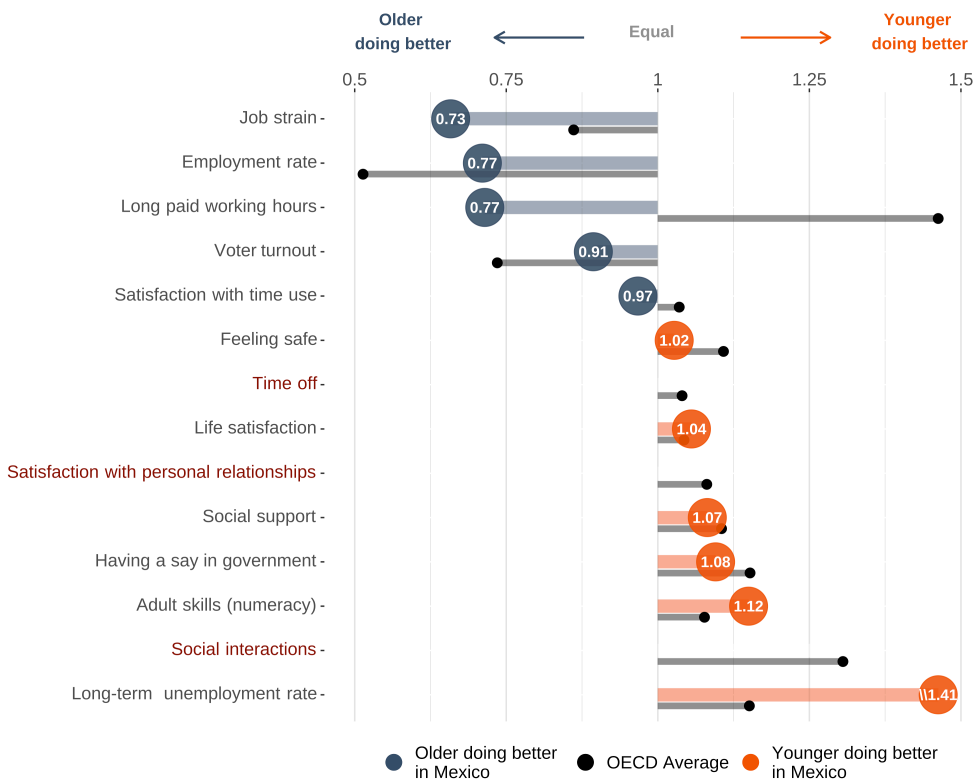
Older doing better

Equal

Younger doing better

0.5
0.75
1
1.25
1.5

Job strain
Employment rate
Long paid working hours
Voter turnout
Satisfaction with time use
Feeling safe
Time off
Life satisfaction
Satisfaction with personal relationships
Social support
Having a say in government
Adult skills (numeracy)
Social interactions
Long-term unemployment rate

0.73
0.77
0.77
0.91
0.97
1.02
1.04
1.07
1.08
1.12
\\1.41

Older doing better in Mexico
OECD Average
Younger doing better in Mexico